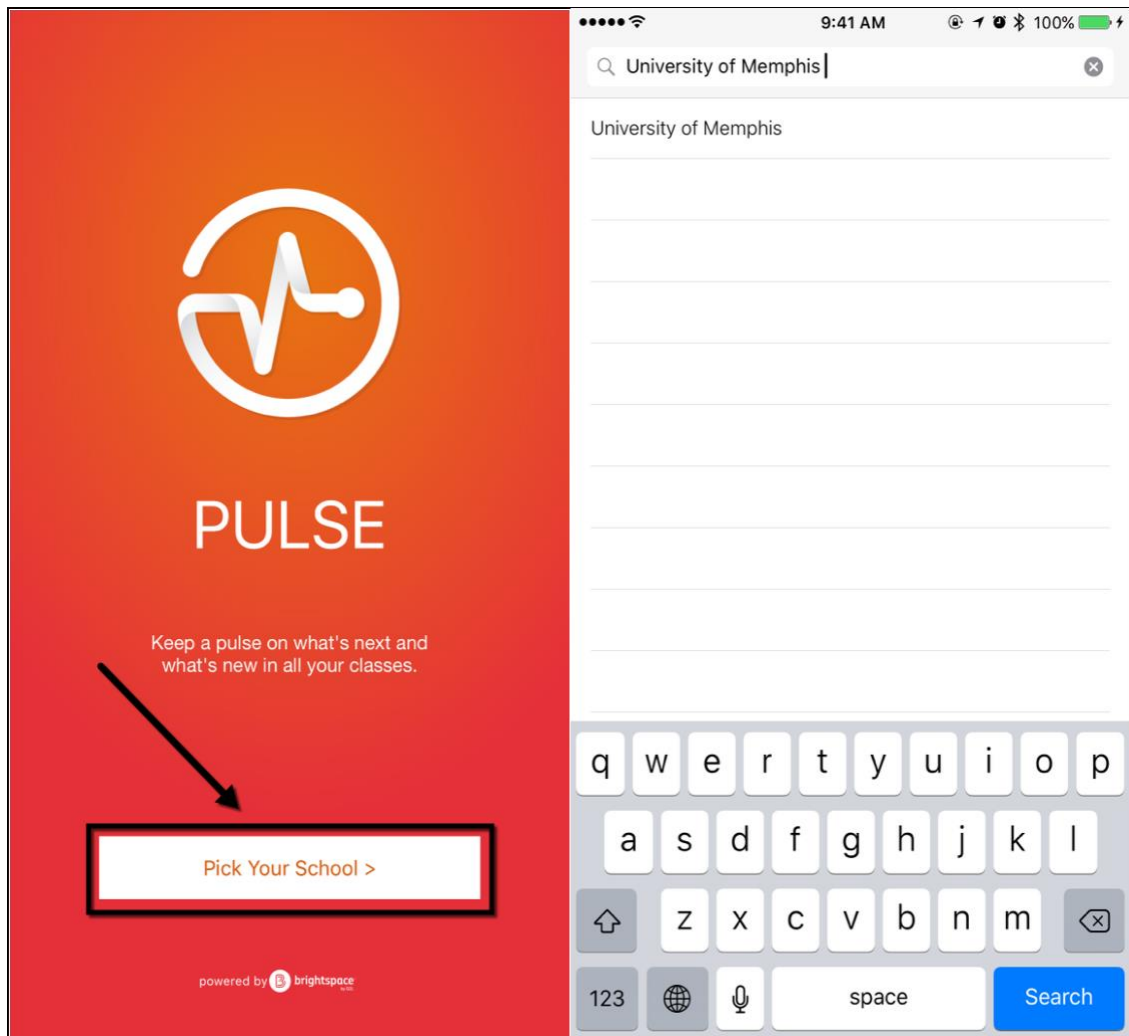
PULSE

Keep a pulse on what's next and what's new in all your classes.

Pick Your School >

powered by brightspace

9:41 AM 100%

University of Memphis

University of Memphis

q w e r t y u i o p
a s d f g h j k l
z x c v b n m
123 space Search